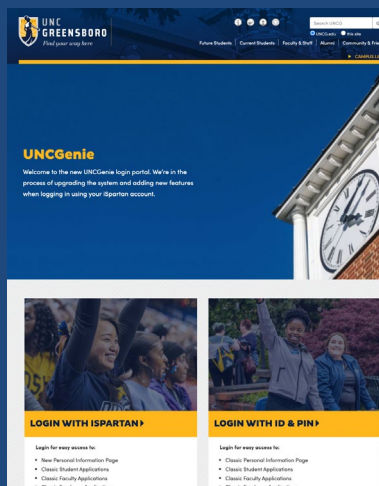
UNC GREENSBORO
Find your way here

Search UNCG
UNCG.edu  this site

Future Students | Current Students | Faculty & Staff | Alumni | Community & Frie

CAMPUS L

UNCGenie

Welcome to the new UNCGenie login portal. We're in the process of upgrading the system and adding new features when logging in using your iSpartan account.

LOGIN WITH ISPARTAN

Login for easy access to:

- New Personal Information Page
- Classic Student Applications
- Classic Faculty Applications
- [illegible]

LOGIN WITH ID & PIN

Login for easy access to:

- Classic Personal Information Page
- Classic Student Applications
- Classic Faculty Applications
- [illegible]